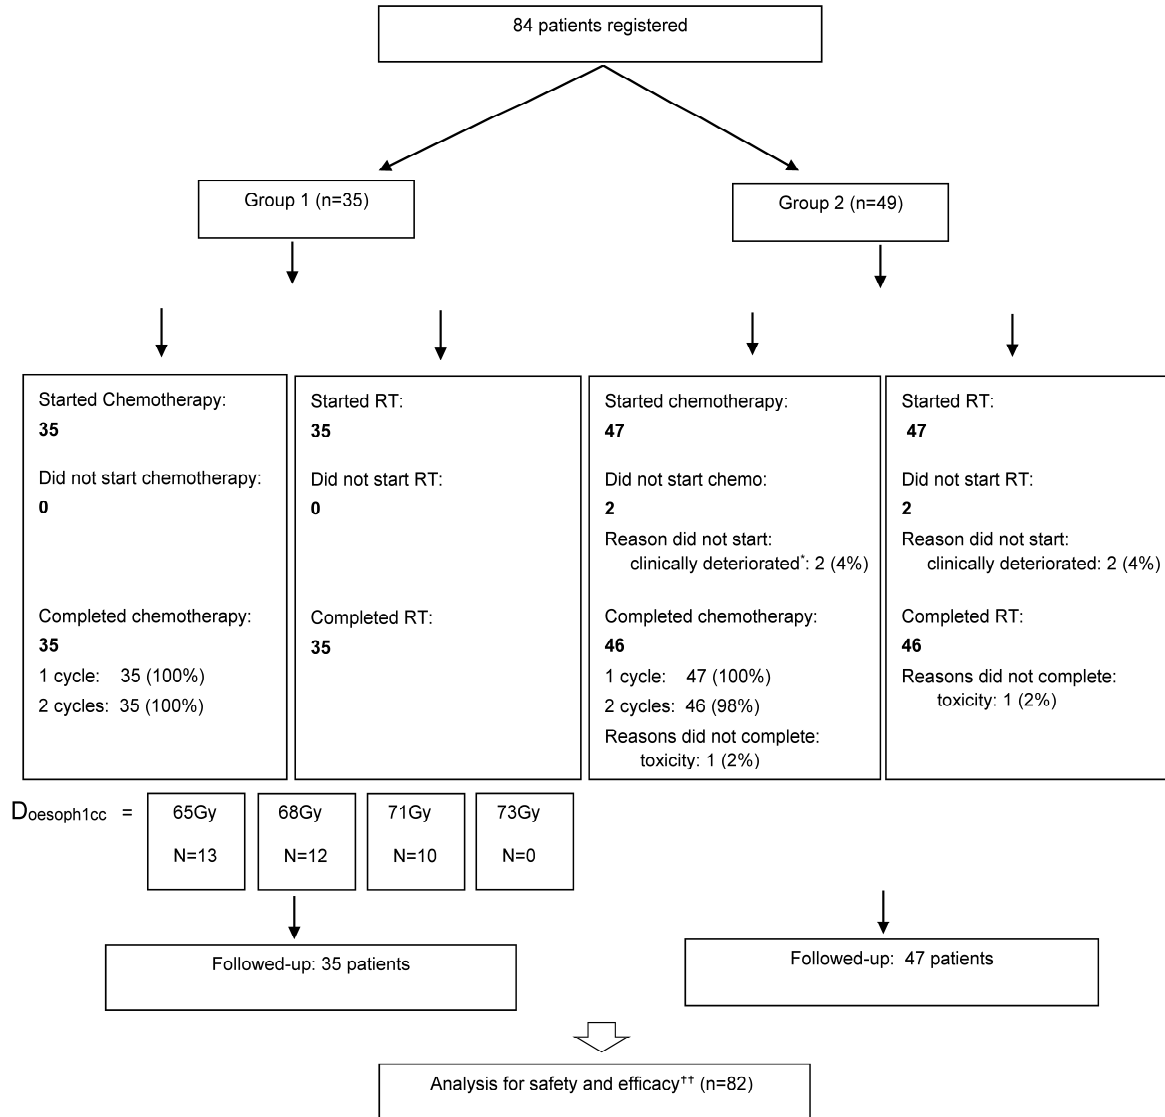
84 patients registered

Group 1 (n=35)

Group 2 (n=49)

Started Chemotherapy:
35

Did not start chemotherapy:
0

Completed chemotherapy:
35
1 cycle: 35 (100%)
2 cycles: 35 (100%)

Started RT:
35

Did not start RT:
0

Completed RT:
35

Started chemotherapy:
47

Did not start chemo:
2
Reason did not start:
clinically deteriorated$^{*}$: 2 (4%)

Completed chemotherapy:
46
1 cycle: 47 (100%)
2 cycles: 46 (98%)
Reasons did not complete:
toxicity: 1 (2%)

Started RT:
47

Did not start RT:
2
Reason did not start:
clinically deteriorated: 2 (4%)

Completed RT:
46
Reasons did not complete:
toxicity: 1 (2%)

$D_{oesoph1cc}$ =

65Gy
N=13

68Gy
N=12

71Gy
N=10

73Gy
N=0

Followed-up: 35 patients

Followed-up: 47 patients

Analysis for safety and efficacy$^{††}$ (n=82)